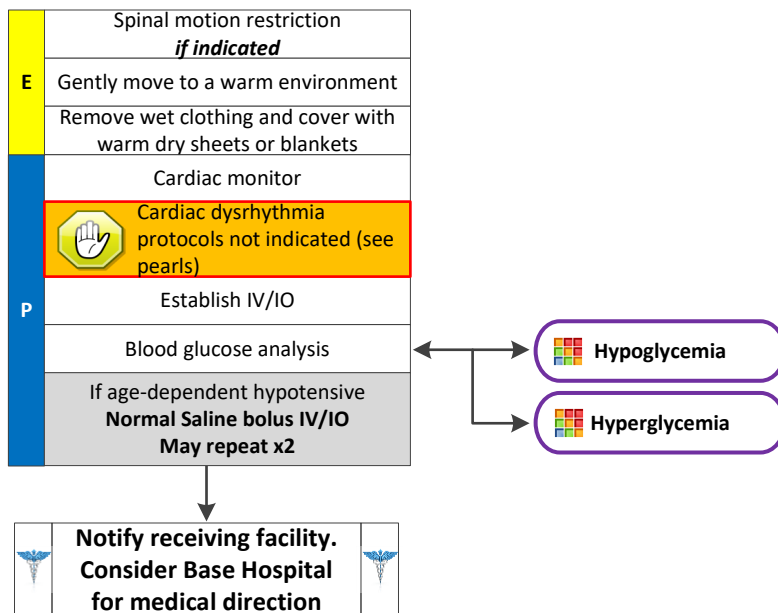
E

Spinal motion restriction
*if indicated*

Gently move to a warm environment

Remove wet clothing and cover with warm dry sheets or blankets

P

Cardiac monitor

Cardiac dysrhythmia protocols not indicated (see pearls)

Establish IV/IO

Blood glucose analysis

Hypoglycemia

Hyperglycemia

If age-dependent hypotensive
**Normal Saline bolus IV/IO**
**May repeat x2**

**Notify receiving facility. Consider Base Hospital for medical direction**